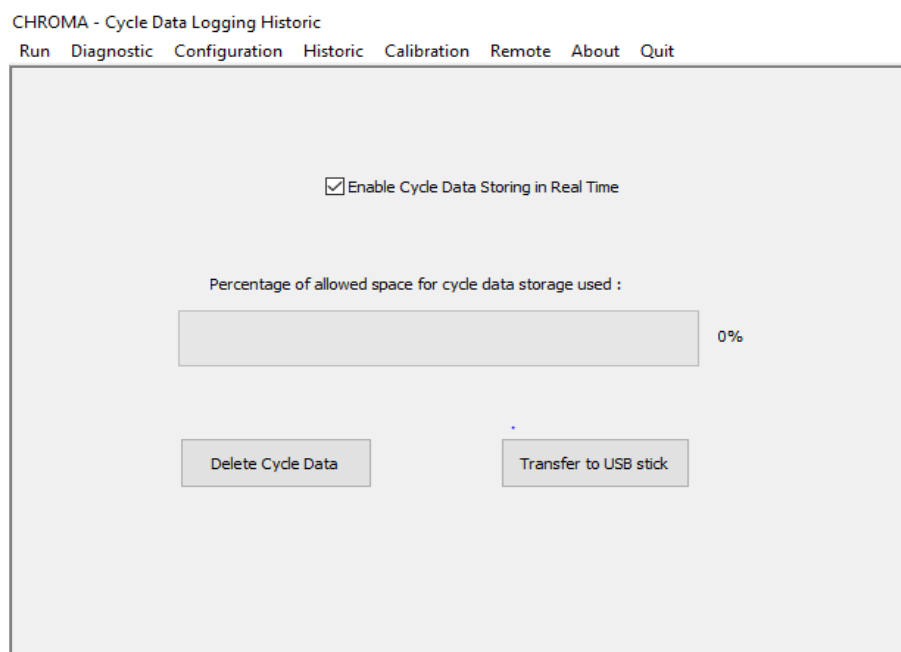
CHROMA - Cycle Data Logging Historic

Run Diagnostic Configuration Historic Calibration Remote About Quit

☑ Enable Cycle Data Storing in Real Time

Percentage of allowed space for cycle data storage used :

0%

Delete Cycle Data

Transfer to USB stick